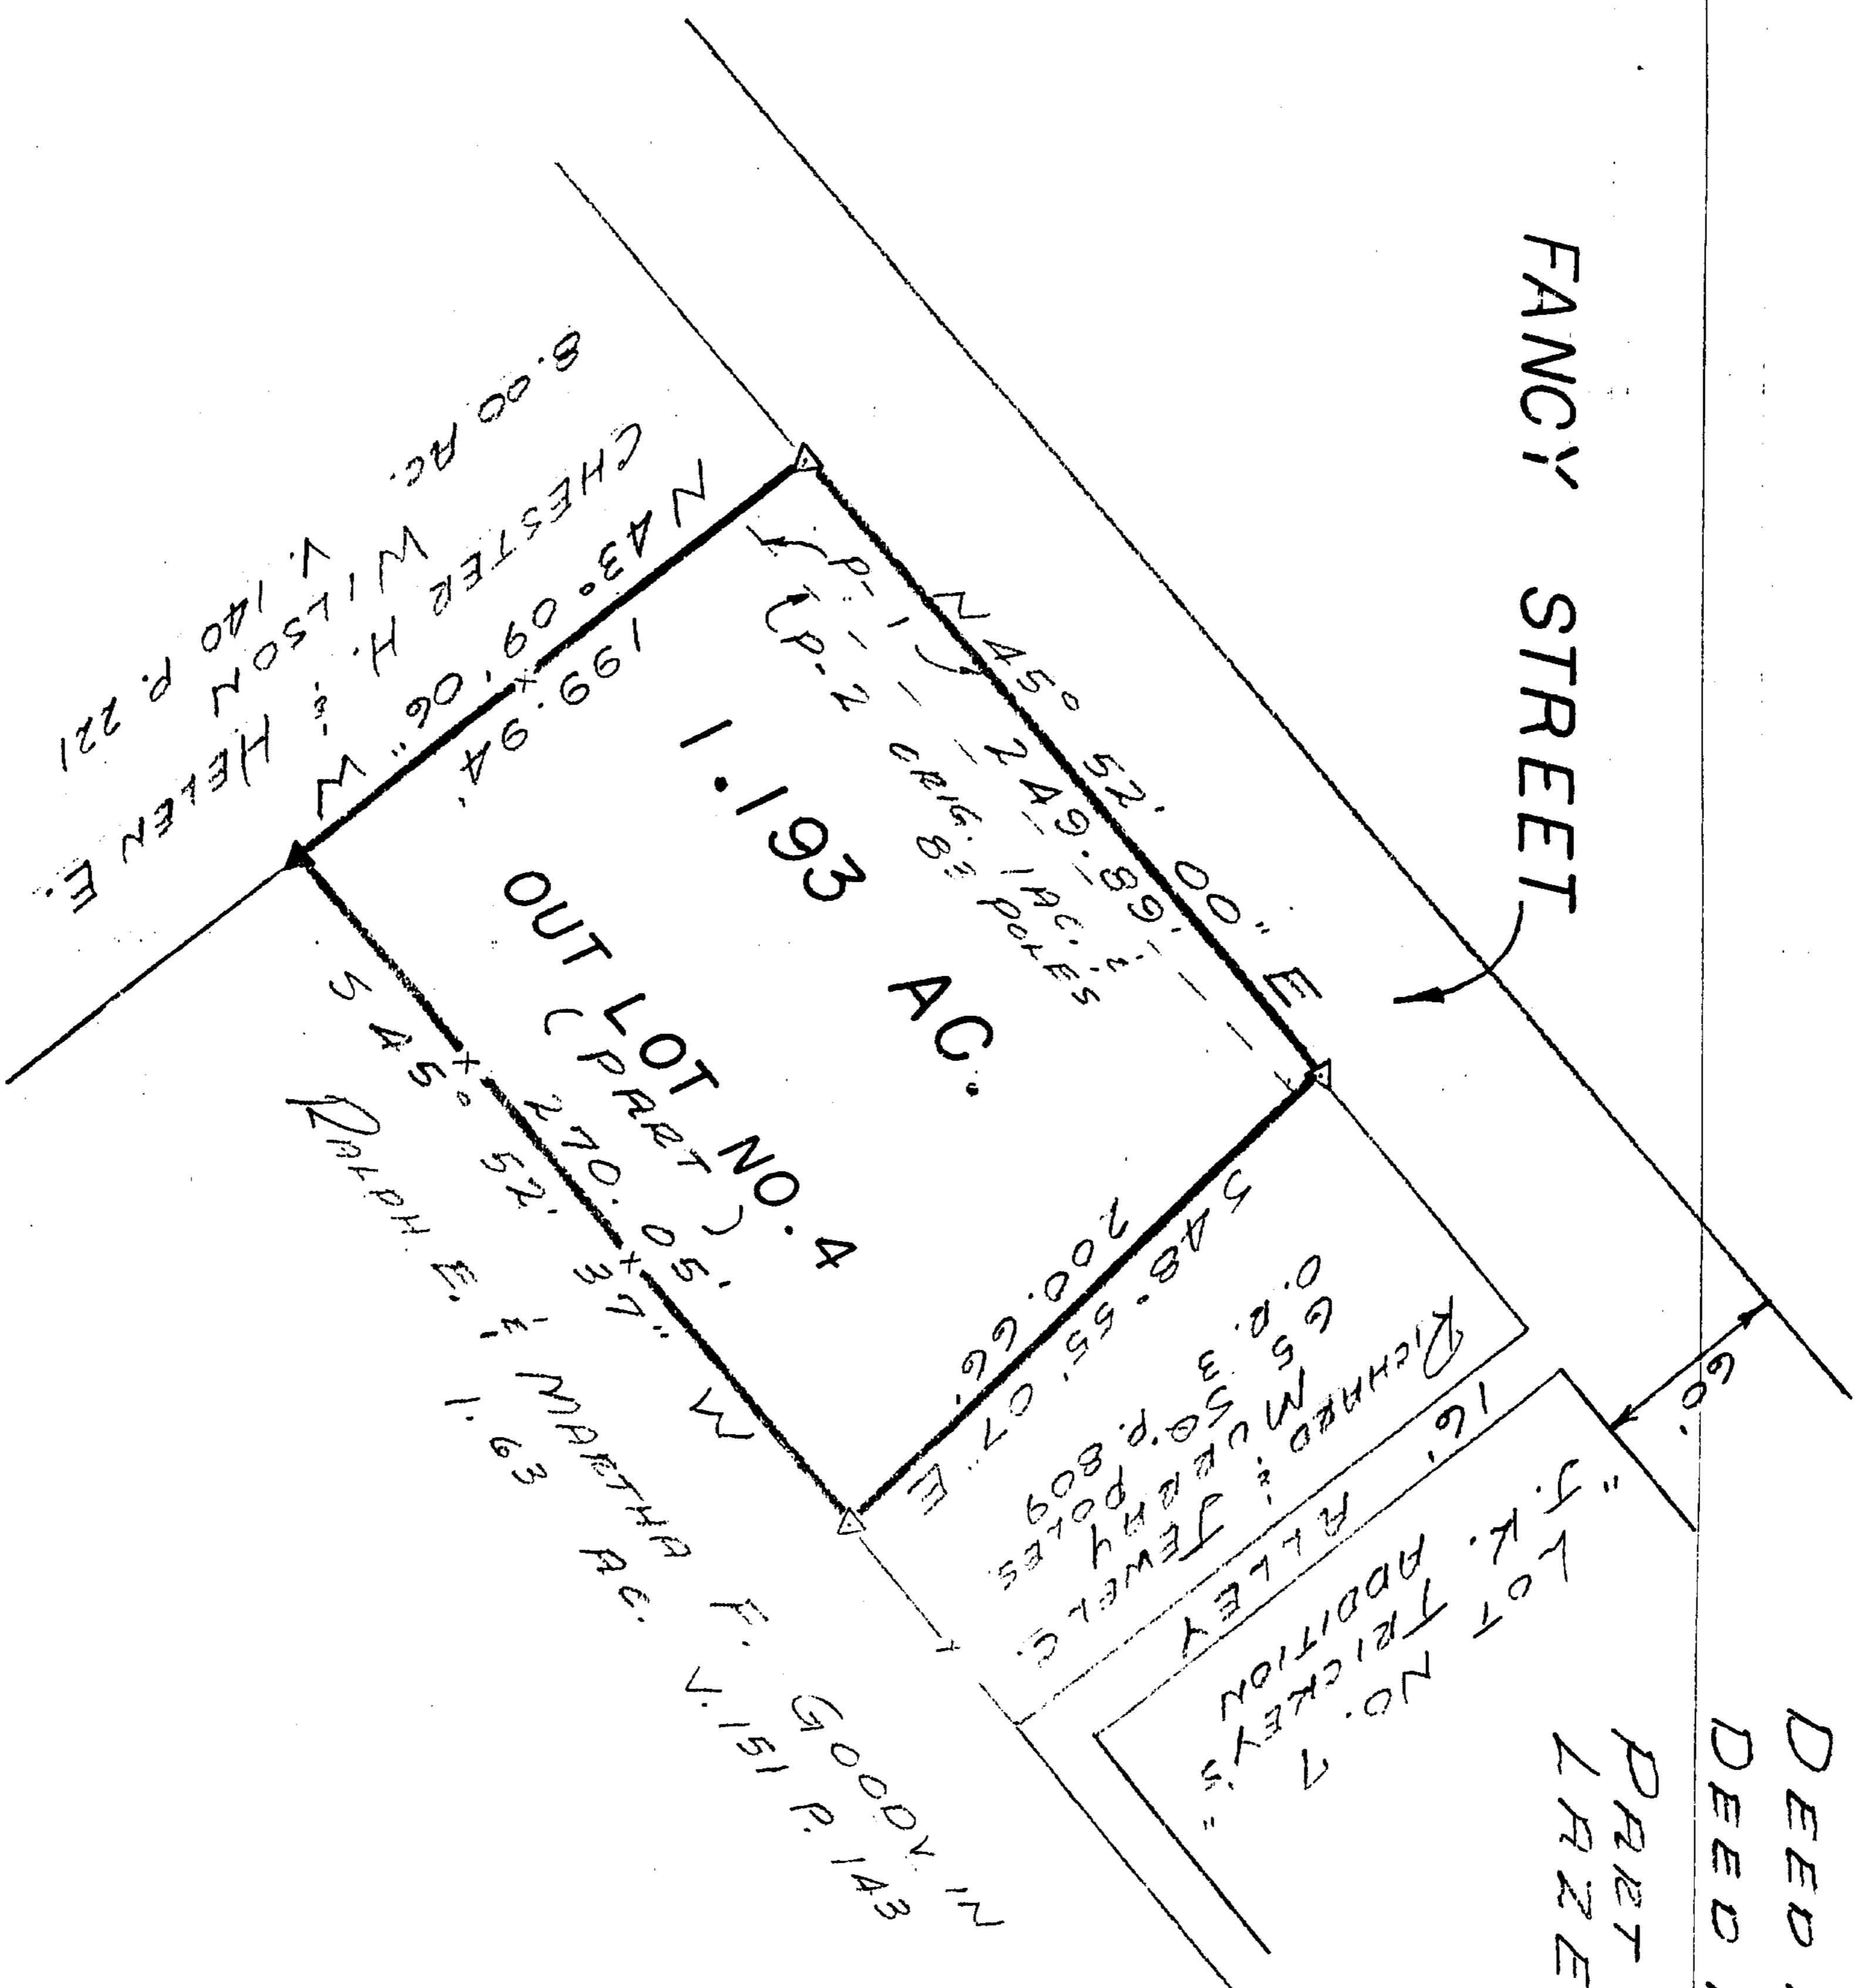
FANCY STREET

N 45° 52' 00" E

249.89'

P-1

P-2 ORIG. 1 AC. & 8 POLES

1.193 AC.

OUT LOT NO. 4 (PART)

N 43° 09' 06" W

199.94'

CHESTER H. & HELEN E. WILSON

8.00 AC.

V. 140 P. 221

S 45° 52' 37" W

270.05'

RALPH E. & MARTHA F. GOODWIN

1.63 AC.

V. 151 P. 143

S 48° 55' 07" E

200.66'

RICHARD & JEWELL MURPHY

65 POLES

O.R. 350 P. 809

16' ALLEY

60'

"LOT NO. 7 J.K. TRICKEY'S ADDITION"

DEED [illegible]

DEED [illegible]

PART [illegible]

LAZE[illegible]